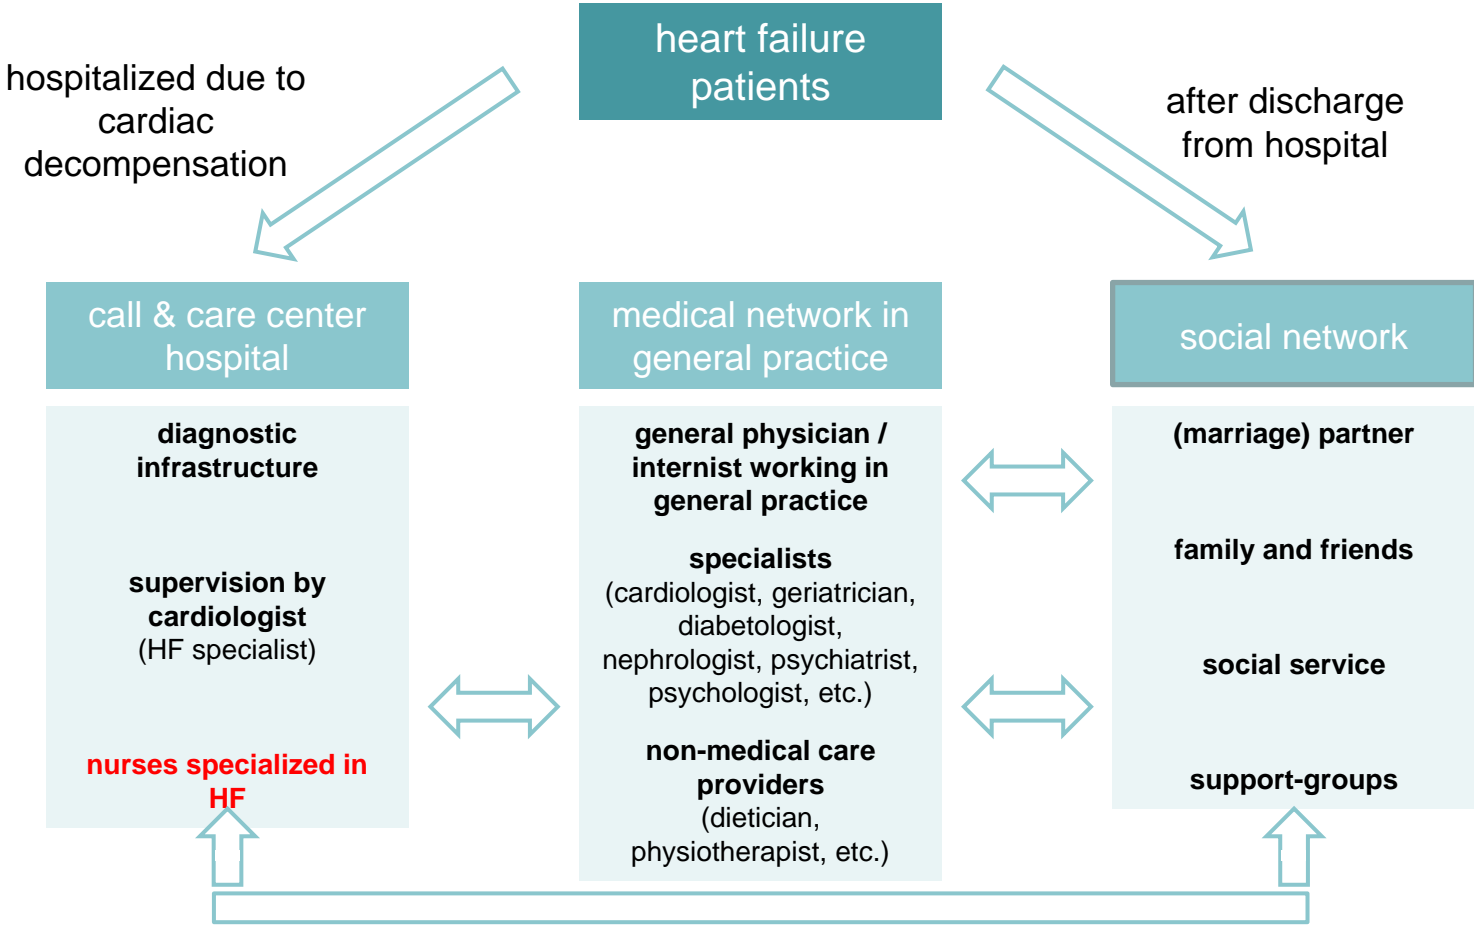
heart failure patients

hospitalized due to cardiac decompensation

after discharge from hospital

call & care center hospital

diagnostic infrastructure

supervision by cardiologist (HF specialist)

nurses specialized in HF

medical network in general practice

general physician / internist working in general practice

specialists (cardiologist, geriatrician, diabetologist, nephrologist, psychiatrist, psychologist, etc.)

non-medical care providers (dietician, physiotherapist, etc.)

social network

(marriage) partner

family and friends

social service

support-groups